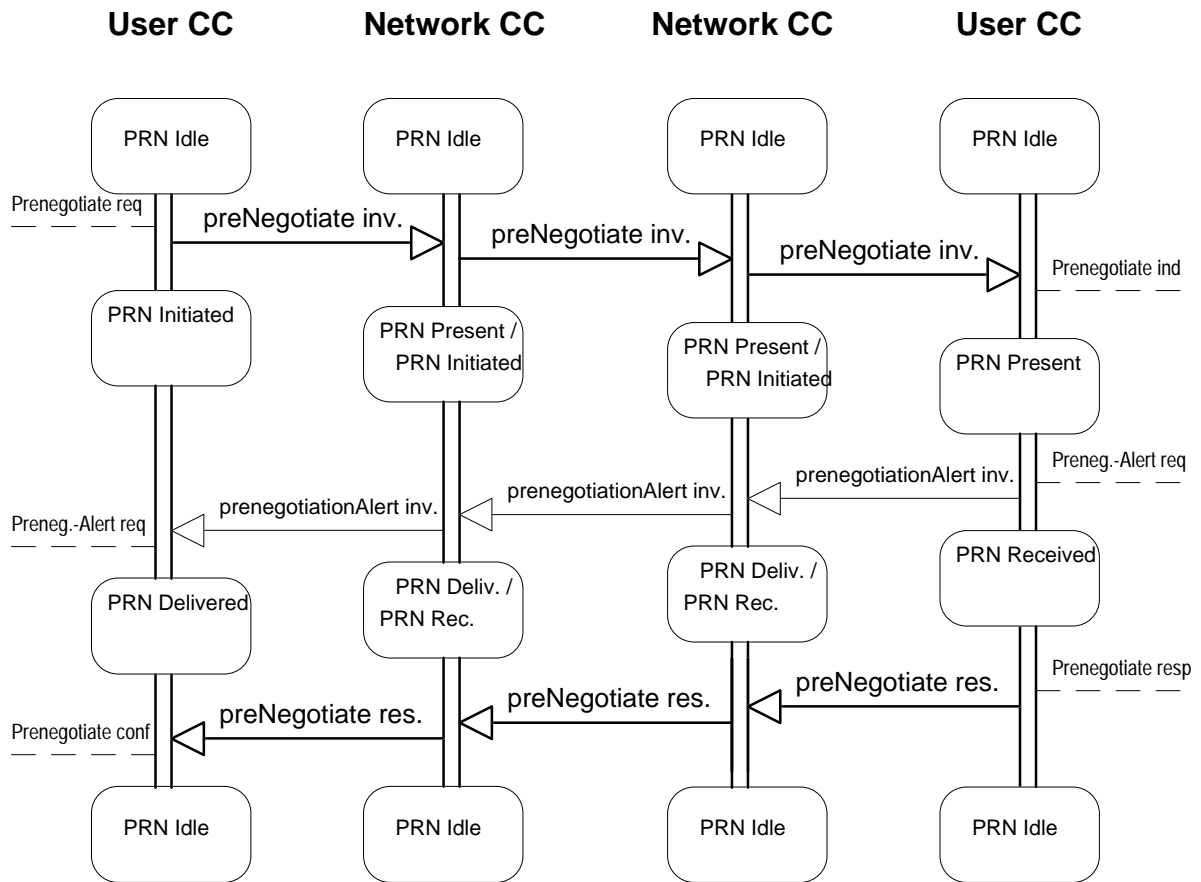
User CC Network CC Network CC User CC

PRN Idle PRN Idle PRN Idle PRN Idle

Prenegotiate req

preNegotiate inv.

preNegotiate inv.

preNegotiate inv.

Prenegotiate ind

PRN Initiated

PRN Present / PRN Initiated

PRN Present / PRN Initiated

PRN Present

Preneg.-Alert req

prenegotiationAlert inv.

prenegotiationAlert inv.

prenegotiationAlert inv.

Preneg.-Alert req

PRN Received

PRN Delivered

PRN Deliv. / PRN Rec.

PRN Deliv. / PRN Rec.

Prenegotiate resp

preNegotiate res.

preNegotiate res.

preNegotiate res.

Prenegotiate conf

PRN Idle PRN Idle PRN Idle PRN Idle